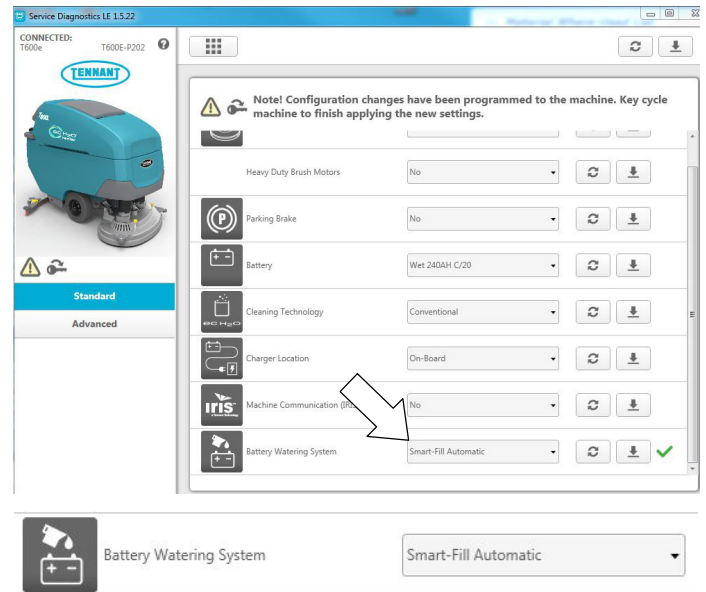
Service Diagnostics LE 1.5.22

CONNECTED:
T600e T600E-P202

TENNANT

Standard

Advanced

Note! Configuration changes have been programmed to the machine. Key cycle machine to finish applying the new settings.

| | | |
|---|---|---|
| | Heavy Duty Brush Motors | No |
| P | Parking Brake | No |
| + − | Battery | Wet 240AH C/20 |
| ec H2O | Cleaning Technology | Conventional |
| + − | Charger Location | On-Board |
| IRIS | Machine Communication (IR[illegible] | No |
| + − | Battery Watering System | Smart-Fill Automatic |

+ − Battery Watering System Smart-Fill Automatic